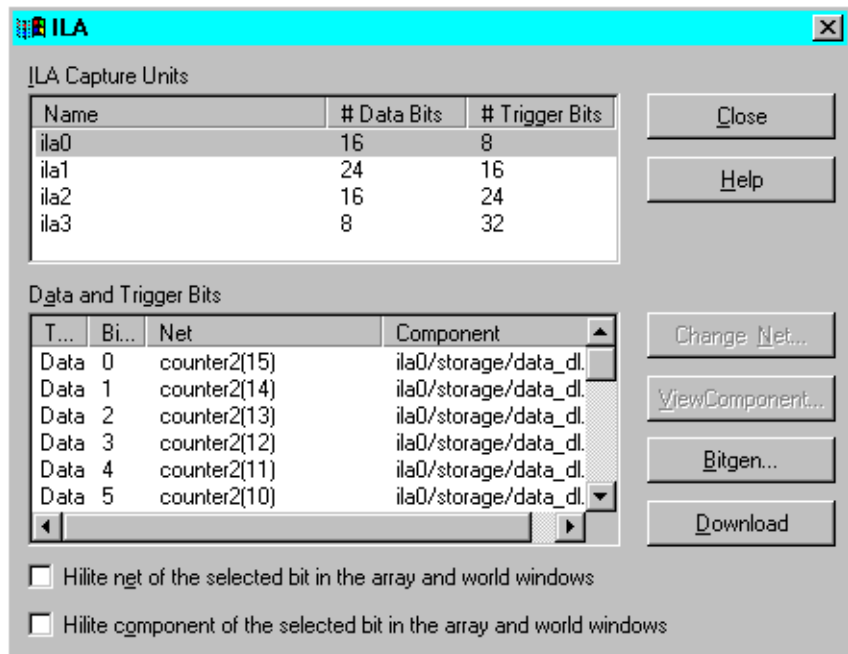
ILA

ILA Capture Units

| Name | # Data Bits | # Trigger Bits |
|---|---|---|
| ila0 | 16 | 8 |
| ila1 | 24 | 16 |
| ila2 | 16 | 24 |
| ila3 | 8 | 32 |

Close

Help

Data and Trigger Bits

| T... | Bi... | Net | Component |
|---|---|---|---|
| Data | 0 | counter2(15) | ila0/storage/data_dl. |
| Data | 1 | counter2(14) | ila0/storage/data_dl. |
| Data | 2 | counter2(13) | ila0/storage/data_dl. |
| Data | 3 | counter2(12) | ila0/storage/data_dl. |
| Data | 4 | counter2(11) | ila0/storage/data_dl. |
| Data | 5 | counter2(10) | ila0/storage/data_dl. |

Change Net...

ViewComponent...

Bitgen...

Download

Hilite net of the selected bit in the array and world windows

Hilite component of the selected bit in the array and world windows